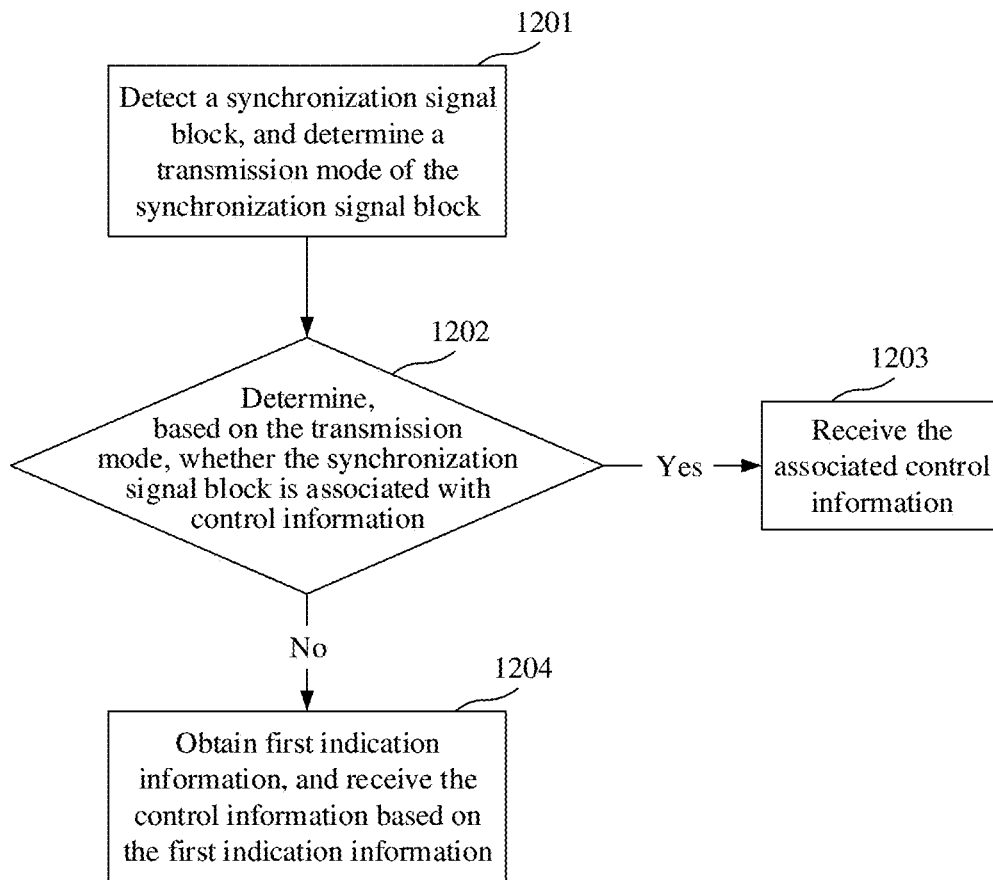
1201

Detect a synchronization signal block, and determine a transmission mode of the synchronization signal block

1202

Determine, based on the transmission mode, whether the synchronization signal block is associated with control information

Yes

1203

Receive the associated control information

No

1204

Obtain first indication information, and receive the control information based on the first indication information